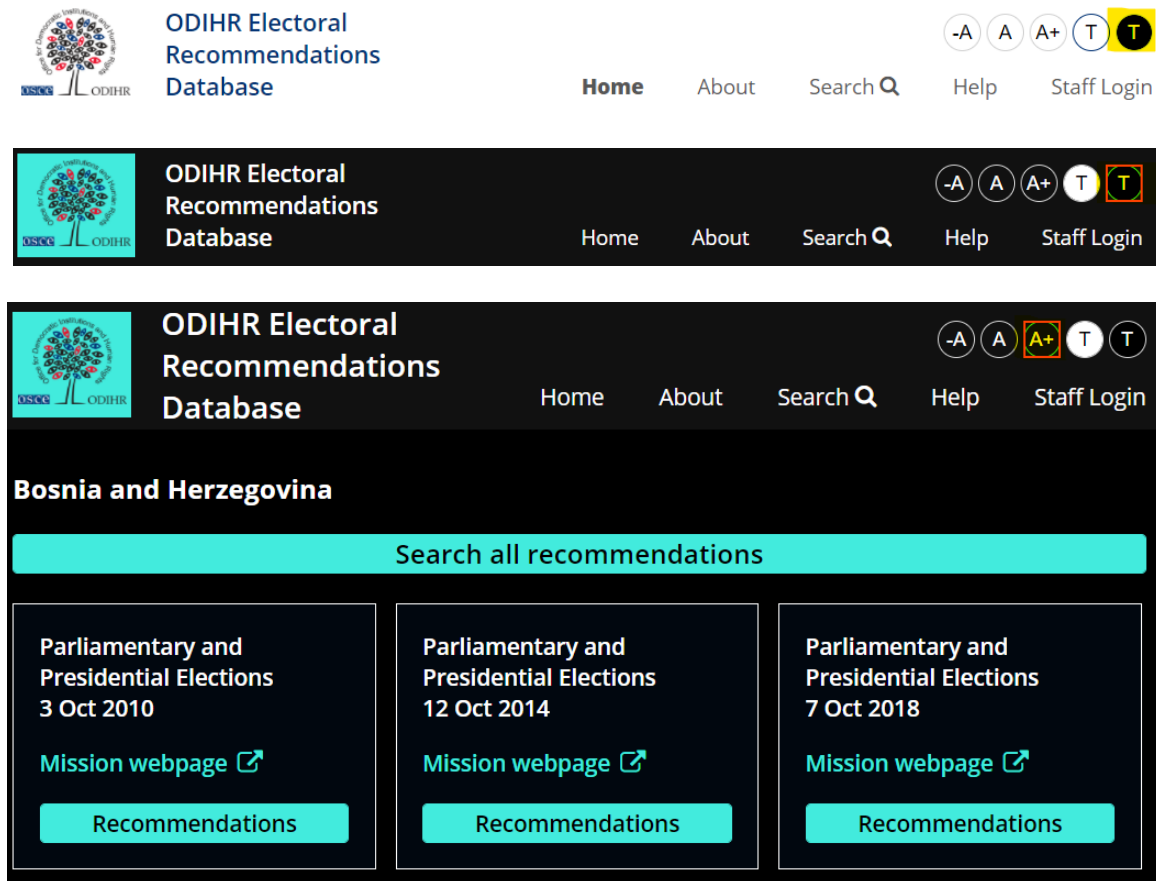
Office for Democratic Institutions and Human Rights
OSCE ODIHR

ODIHR Electoral Recommendations Database

-A A A+ T T

Home About Search Help Staff Login

Office for Democratic Institutions and Human Rights
OSCE ODIHR

ODIHR Electoral Recommendations Database

-A A A+ T T

Home About Search Help Staff Login

Office for Democratic Institutions and Human Rights
OSCE ODIHR

ODIHR Electoral Recommendations Database

-A A A+ T T

Home About Search Help Staff Login

Bosnia and Herzegovina

Search all recommendations

Parliamentary and Presidential Elections
3 Oct 2010

Mission webpage

Recommendations

Parliamentary and Presidential Elections
12 Oct 2014

Mission webpage

Recommendations

Parliamentary and Presidential Elections
7 Oct 2018

Mission webpage

Recommendations